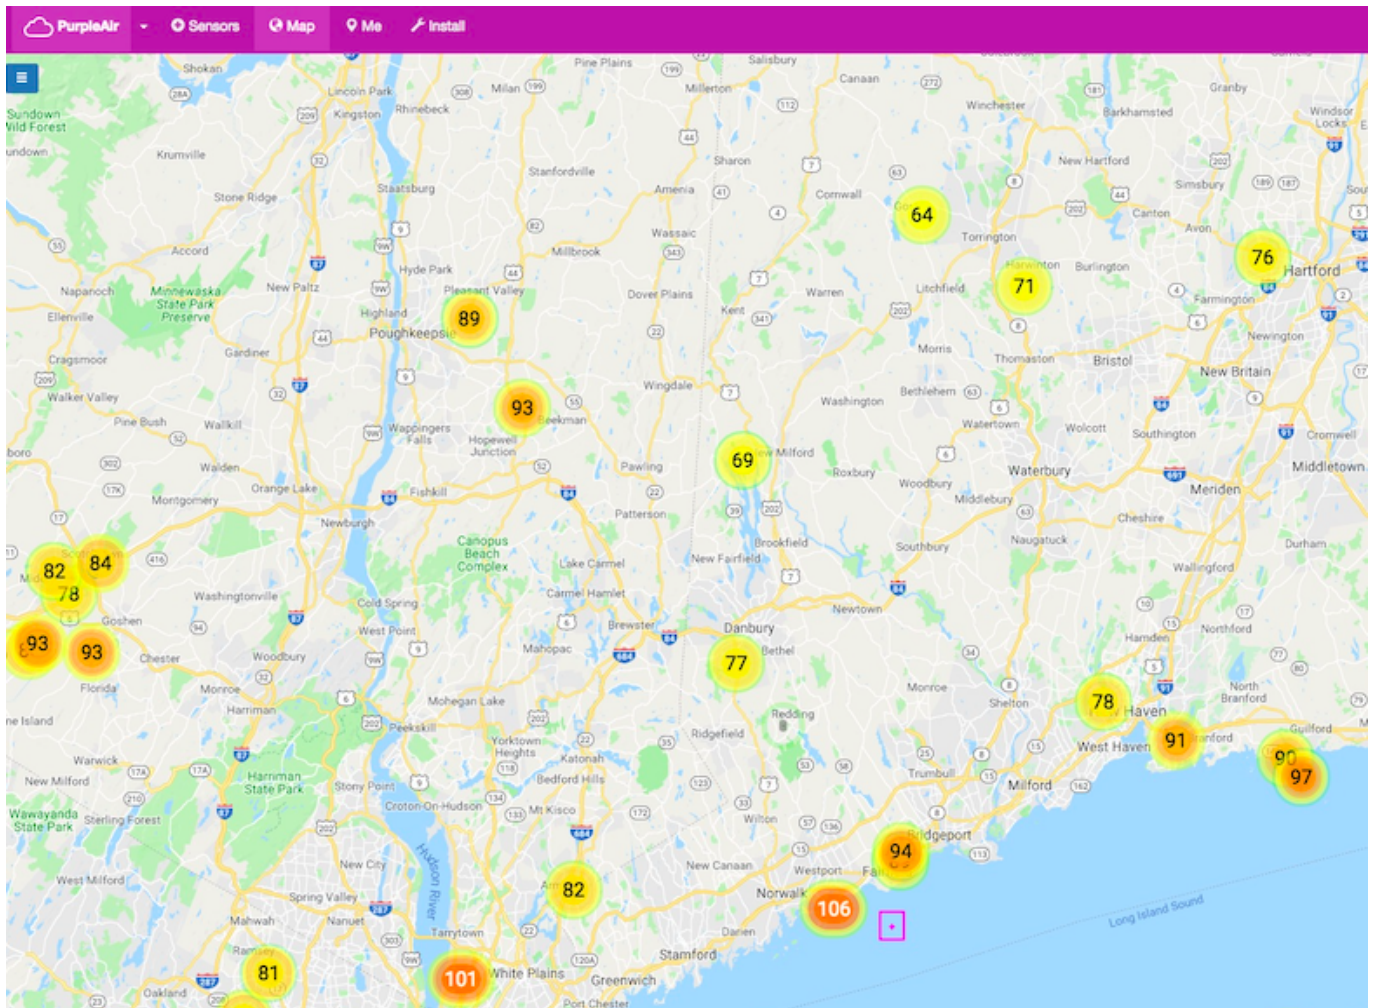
PurpleAir Sensors Map Me Install

≡

Shokan
Lincoln Park
Kingston
Rhinebeck
Milan
Pine Plains
Millerton
Salisbury
Canaan
Winchester
Barkhamsted
Granby
Windsor Locks
Sundown Wild Forest
Krumville
Stone Ridge
Staatsburg
Stanfordville
Sharon
Amenia
Cornwall
New Hartford
Simsbury
Canton
Avon
Wassaic
Millbrook
Torrington
Accord
Hyde Park
Pleasant Valley
Dover Plains
Warren
Litchfield
Harwinton
Burlington
Farmington
Hartford
Napanoch
Minnewaska State Park Preserve
New Paltz
Highland
Poughkeepsie
Kent
Ellenville
Gardiner
Morris
Thomaston
Bristol
Newington
New Britain
Cragsmoor
Walker Valley
Pine Bush
Wallkill
Wappingers Falls
Hopewell Junction
Beekman
Wingdale
Washington
Bethlehem
Watertown
Wolcott
Southington
Cromwell
Middletown
Walden
Orange Lake
Fishkill
Pawling
New Milford
Roxbury
Woodbury
Middlebury
Waterbury
Meriden
Montgomery
Newburgh
Patterson
Brookfield
Cheshire
Canopus Beach Complex
Lake Carmel
New Fairfield
Southbury
Naugatuck
Durham
Wallingford
Washingtonville
Goshen
Cold Spring
Carmel Hamlet
Brewster
Danbury
Bethel
Newtown
West Point
Mahopac
Hamden
Northford
Chester
Woodbury
Florida
Monroe
Harriman
Mohegan Lake
Peekskill
Redding
Monroe
Shelton
North Branford
New Haven
West Haven
Branford
Guilford
Ridgefield
Yorktown Heights
Katonah
Warwick
New Milford
Harriman State Park
Stony Point
Bedford Hills
Trumbull
Milford
Croton-On-Hudson
Mt Kisco
Wilton
Wawayanda State Park
Sterling Forest
Bridgeport
New City
Westport
Fairfield
New Canaan
Norwalk
Hudson River
West Milford
Spring Valley
Nanuet
Mahwah
Tarrytown
Darien
Long Island Sound
Stamford
Ramsey
White Plains
Greenwich
Oakland
Port Chester

64 76 71 89 93 69 82 84 78 93 93 77 78 91 90 97 94 106 82 81 101